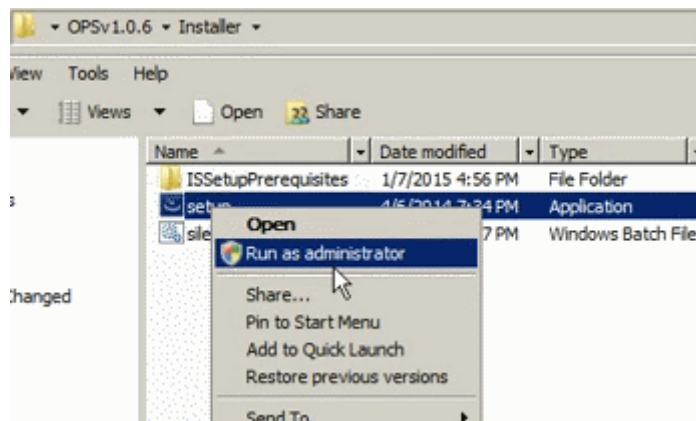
▾ OPSv1.0.6 ▾ Installer ▾

View Tools Help

▾ Views ▾ Open Share

Name | Date modified | Type
ISSetupPrerequisites | 1/7/2015 4:56 PM | File Folder
setup | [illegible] PM | Application
sile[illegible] | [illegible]7 PM | Windows Batch File

s

Changed

Open
Run as administrator
Share...
Pin to Start Menu
Add to Quick Launch
Restore previous versions
Send To